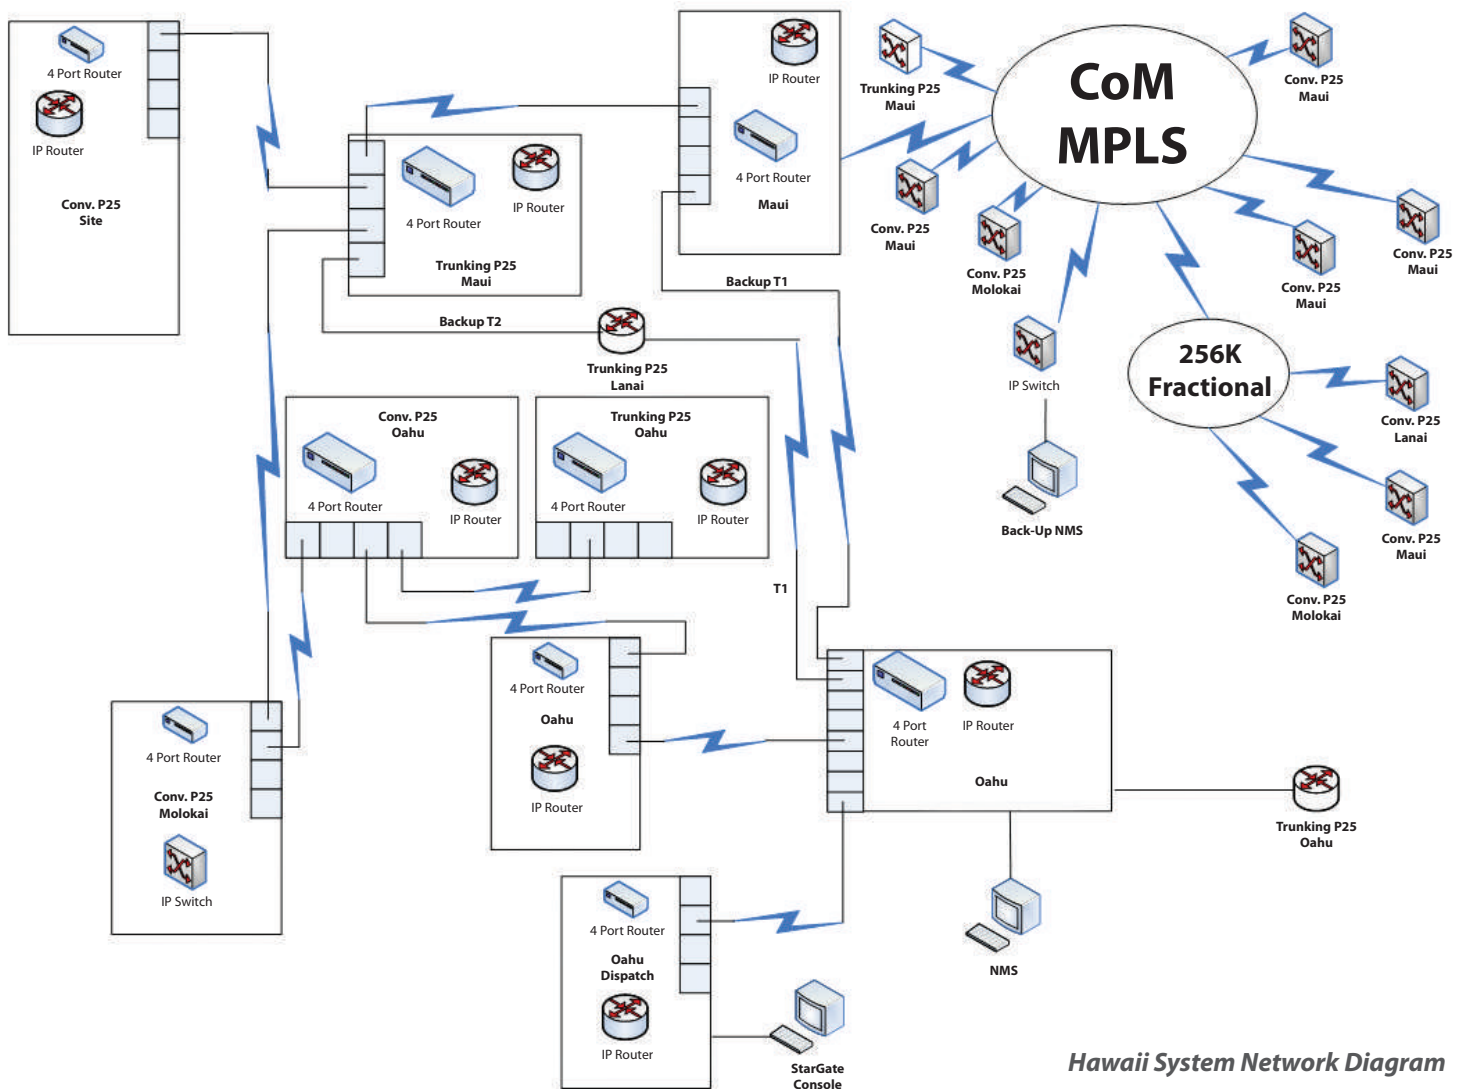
4 Port Router

IP Router

Conv. P25 Site

4 Port Router

IP Router

Trunking P25 Maui

IP Router

4 Port Router

Maui

Trunking P25 Maui

CoM MPLS

Conv. P25 Maui

Conv. P25 Maui

Conv. P25 Molokai

Conv. P25 Maui

Conv. P25 Maui

IP Switch

256K Fractional

Conv. P25 Lanai

Conv. P25 Maui

Conv. P25 Molokai

Back-Up NMS

Backup T1

Backup T2

Trunking P25 Lanai

Conv. P25 Oahu

4 Port Router

IP Router

Trunking P25 Oahu

4 Port Router

IP Router

T1

4 Port Router

Oahu

IP Router

4 Port Router

IP Router

Oahu

Trunking P25 Oahu

4 Port Router

Conv. P25 Molokai

IP Switch

4 Port Router

Oahu Dispatch

IP Router

NMS

StarGate Console

Hawaii System Network Diagram